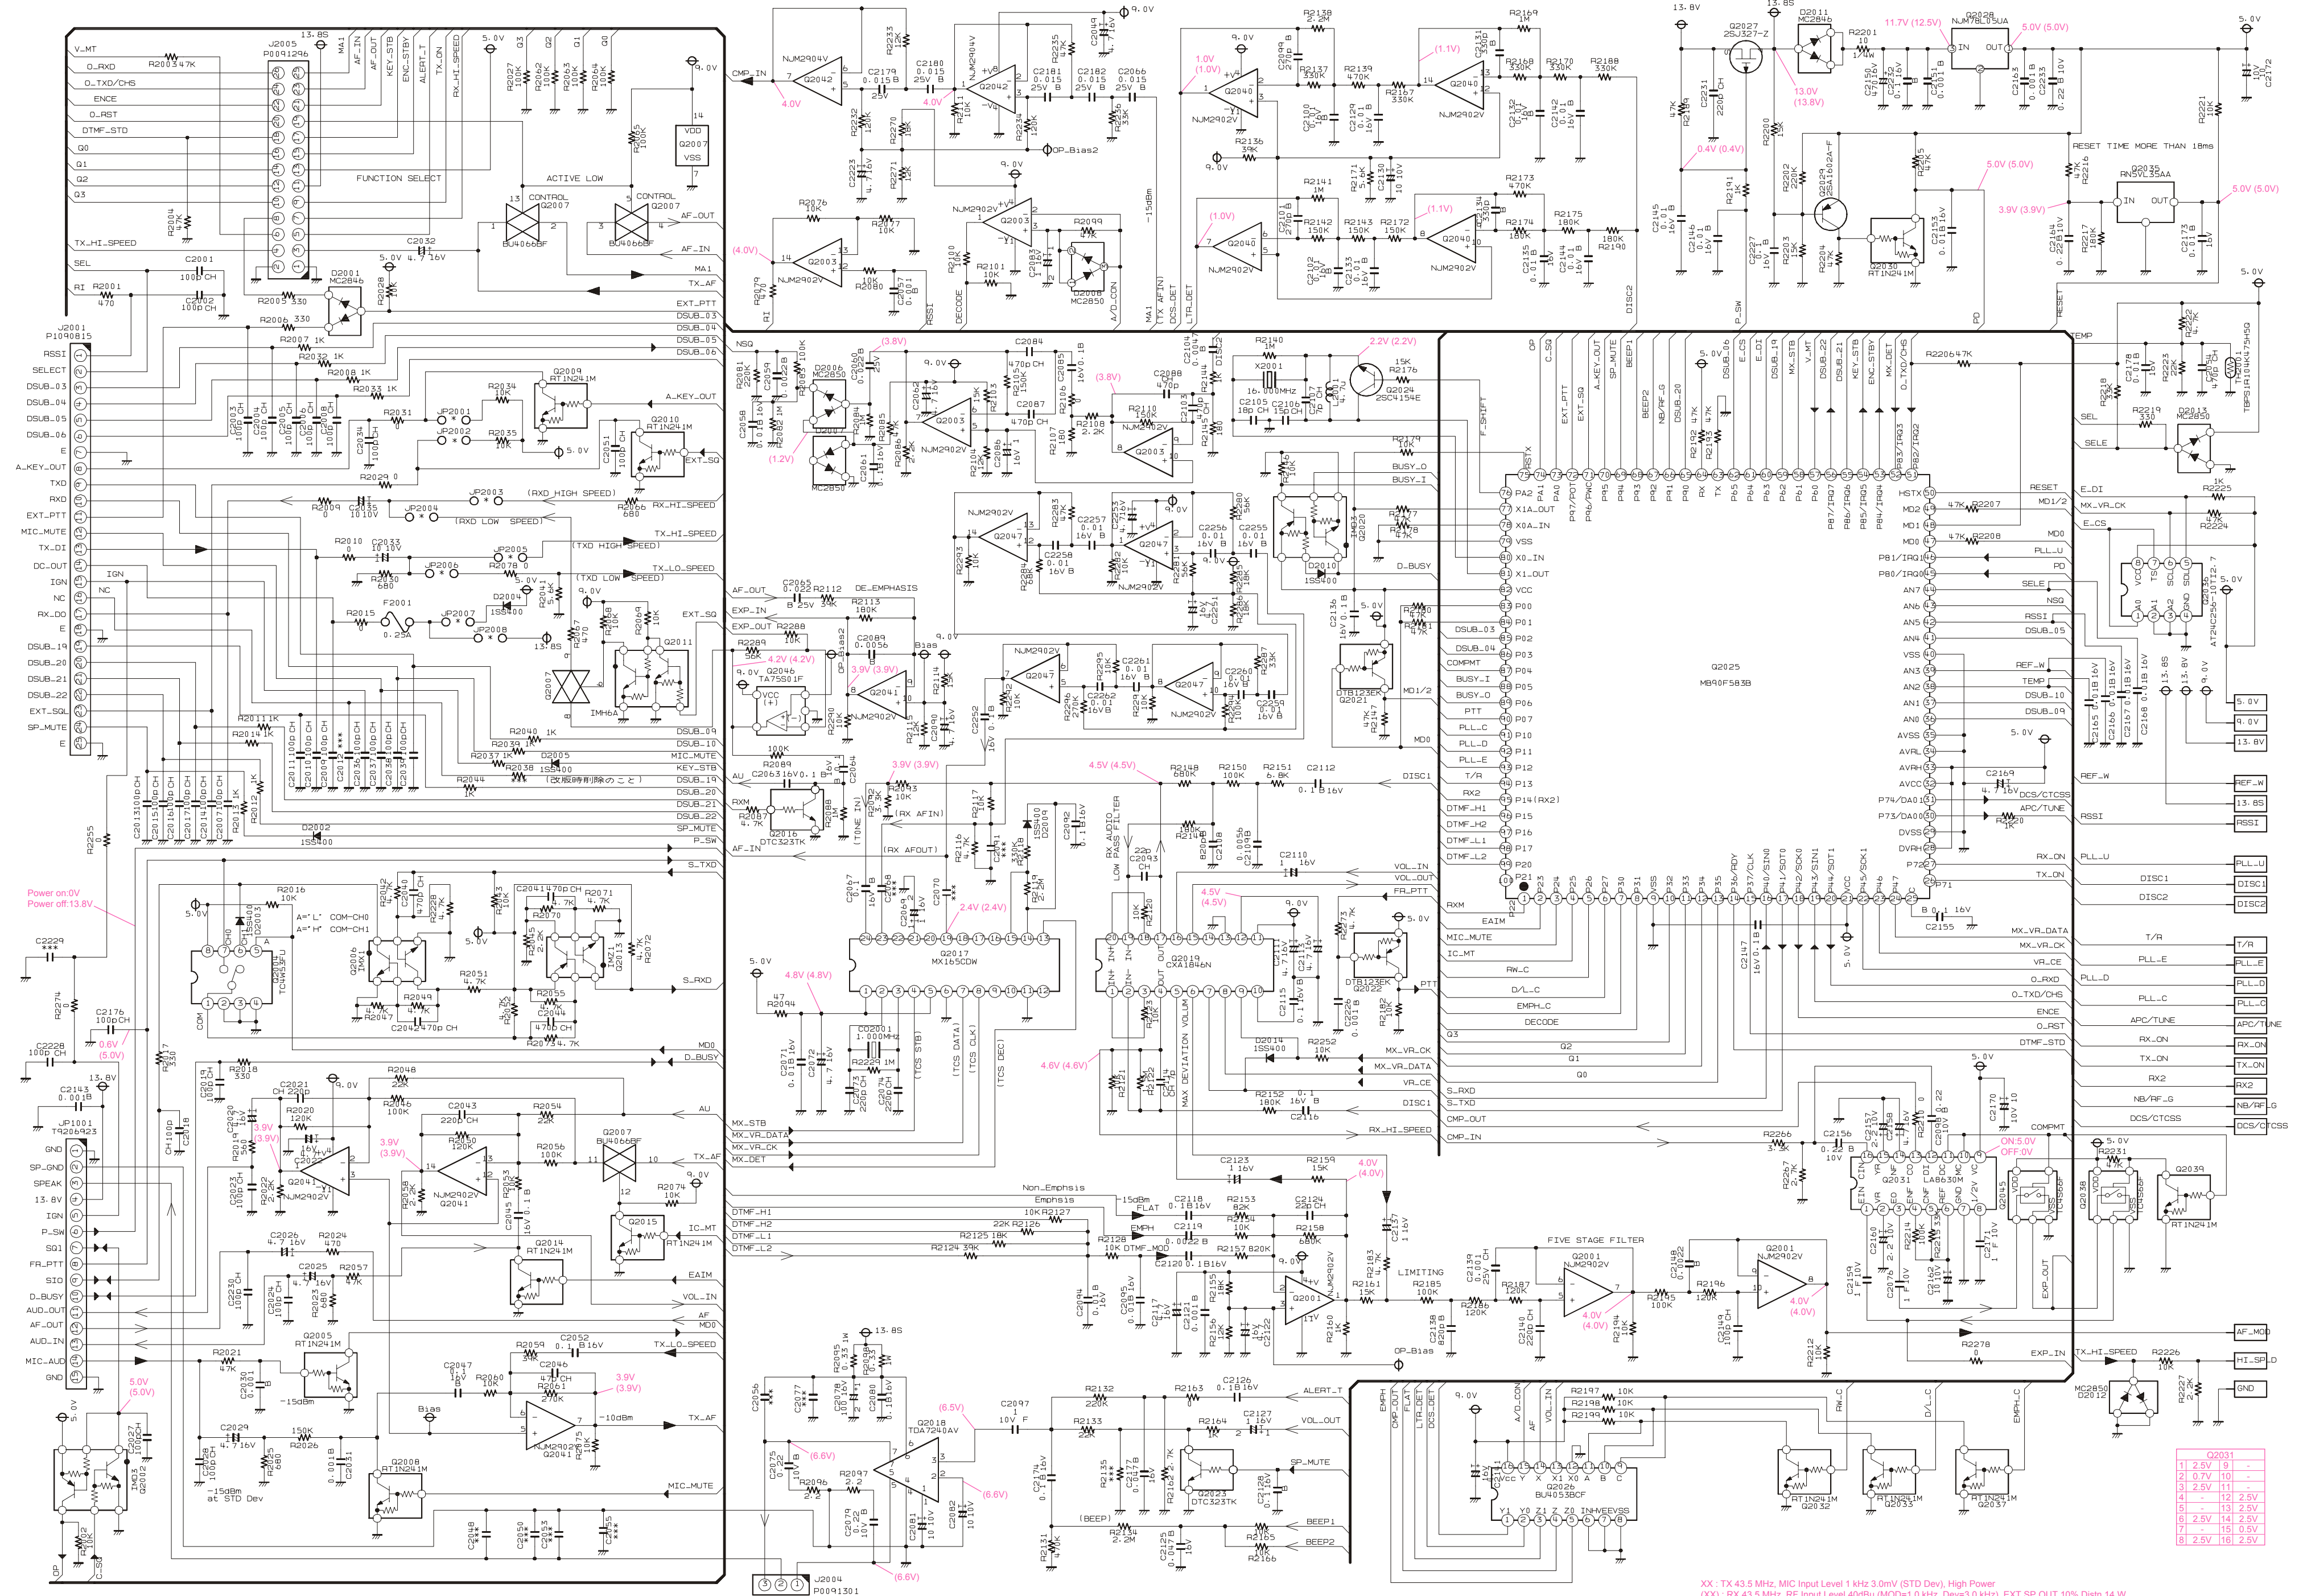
J2005
P0091296
13.8S
MA1
AF_IN
AF_OUT
KEY_STB
ENC_STB
ALERT_T
TX_ON
RX_HI_SPEED
5.0V
Q3
Q2
Q1
Q0
9.0V
M_MT
O_RXD
O_TXD/CHS
ENCE
O_RST
DTMF_STD
Q0
Q1
Q2
Q3
TX_HI_SPEED
SEL
RI
FUNCTION SELECT
ACTIVE LOW
CONTROL
Q2007
BU4066BF
AF_OUT
AF_IN
MA1
TX_AF
EXT_PTT
DSUB_03
DSUB_04
DSUB_05
DSUB_06
J2001
P1090815
RSSI
SELECT
DSUB_03
DSUB_04
DSUB_05
DSUB_06
E
A_KEY_OUT
TXD
RXD
EXT_PTT
MIC_MUTE
TX_DI
DC_OUT
IGN
NC
RX_DO
E
DSUB_19
DSUB_20
DSUB_21
DSUB_22
EXT_SQL
SP_MUTE
E
A_KEY_OUT
EXT_SQ
RX_HI_SPEED
TX_HI_SPEED
TX_LO_SPEED
EXT_SQ
(RXD HIGH SPEED)
(RXD LOW SPEED)
(TXD HIGH SPEED)
(TXD LOW SPEED)
DSUB_09
DSUB_10
MIC_MUTE
KEY_STB
DSUB_19
DSUB_20
DSUB_21
DSUB_22
SP_MUTE
P_SW
S_TXD
S_RXD
MD0
D_BUSY
AU
TX_AF
IC_MT
EAIM
VOL_IN
AF
MD0
TX_LO_SPEED
TX_AF
MIC_MUTE
(改版時削除のこと)
Power on:0V
Power off:13.8V
COM-CH0
COM-CH1
Q2017
MX165CDW
Q2019
CXA1846N
MAX DEVIATION VOLUME
LOW PASS FILTER
Q2025
M38F583B
RESET TIME MORE THAN 18ms
Q2028
NJM78L05UA
Q2035
RN5VL35AA
Q2027
2SJ327-Z
Q2011
IMH6A
Q2018
TDA7240AV
FIVE STAGE FILTER
LIMITING
Non_Emphsis
Emphsis
-15dBm
FLAT
EMPH
DTMF_MOD
Q2026
BU4053BCF
Q2023
DTC323TK
Q2016
DTC323TK
X2001
16.800MHz
Q2024
2SC4154E
Q2031
LA8630M
J2004
P0091301
JP1001
T9206925
GND
SP_GND
SPEAK
13.8V
IGN
P_SW
SQ1
FR_PTT
SIO
D_BUSY
AUD_OUT
AF_OUT
AUD_IN
MIC_AUD
GND
-15dBm at STD Dev
-10dBm
Bias
OP_Bias
OP_Bias2
CMP_IN
CMP_OUT
EXP_IN
EXP_OUT
DE_EMPHASIS
ALERT_T
VOL_OUT
SP_MUTE
BEEP1
BEEP2
(BEEP)
(TONE IN)
(RX AFIN)
(RX AFOUT)
(TCS STB)
(TCS DATA)
(TCS CLK)
(TCS DEC)
(4.0V)
(3.8V)
(1.2V)
2.2V (2.2V)
4.5V (4.5V)
4.6V (4.6V)
4.8V (4.8V)
3.9V (3.9V)
2.4V (2.4V)
(6.6V)
(6.5V)
11.7V (12.5V)
5.0V (5.0V)
13.0V (13.8V)
0.4V (0.4V)
3.9V (3.9V)
ON:5.0V
OFF:0V
| Q2031 | | | |
|---|---|---|---|
| 1 | 2.5V | 9 | - |
| 2 | 0.7V | 10 | - |
| 3 | 2.5V | 11 | - |
| 4 | - | 12 | 2.5V |
| 5 | - | 13 | 2.5V |
| 6 | 2.5V | 14 | 2.5V |
| 7 | - | 15 | 0.5V |
| 8 | 2.5V | 16 | 2.5V |
XX : TX 43.5 MHz, MIC Input Level 1 kHz 3.0mV (STD Dev), High Power
5.0V
9.0V
13.8V
REF_W
13.8S
RSSI
PLL_U
DISC1
DISC2
T/R
PLL_E
PLL_D
PLL_C
APC/TUNE
RX_ON
TX_ON
RX2
NB/RF_G
DCS/CTCSS
AF_MOD
HI_SPD
GND